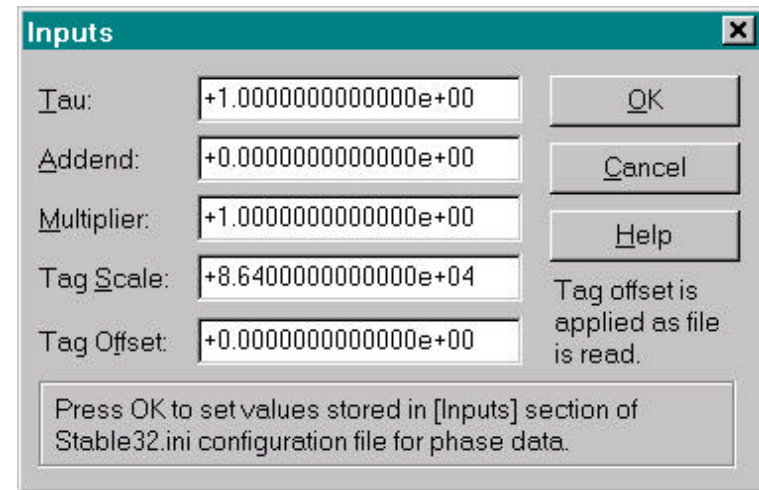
Inputs

Tau: +1.0000000000000e+00

Addend: +0.0000000000000e+00

Multiplier: +1.0000000000000e+00

Tag Scale: +8.6400000000000e+04

Tag Offset: +0.0000000000000e+00

OK

Cancel

Help

Tag offset is applied as file is read.

Press OK to set values stored in [Inputs] section of Stable32.ini configuration file for phase data.